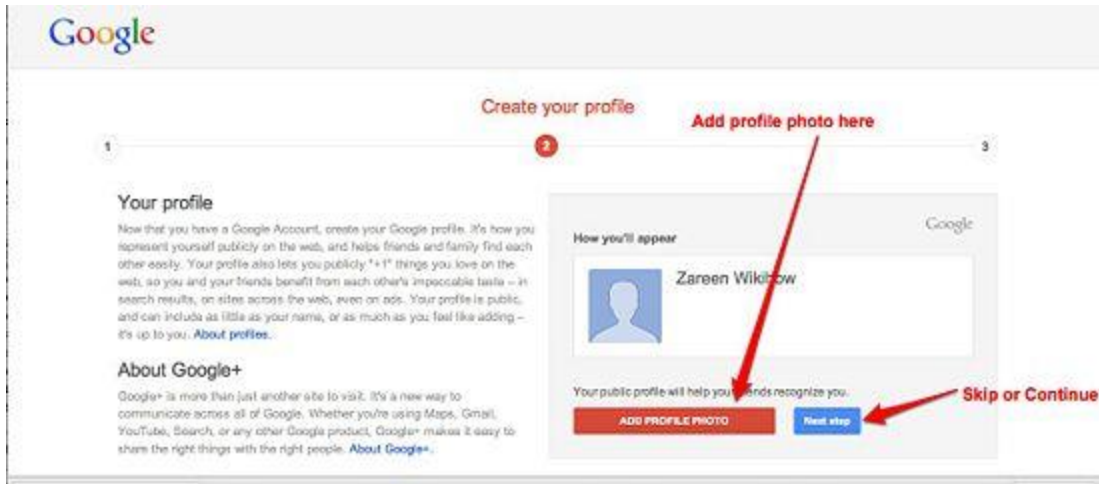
Google

Create your profile

Add profile photo here

1

2

3

Your profile

Now that you have a Google Account, create your Google profile. It's how you represent yourself publicly on the web, and helps friends and family find each other easily. Your profile also lets you publicly "+1" things you love on the web, so you and your friends benefit from each other's impeccable taste – in search results, on sites across the web, even on ads. Your profile is public, and can include as little as your name, or as much as you feel like adding – it's up to you. About profiles.

About Google+

Google+ is more than just another site to visit. It's a new way to communicate across all of Google. Whether you're using Maps, Gmail, YouTube, Search, or any other Google product, Google+ makes it easy to share the right things with the right people. About Google+.

Google

How you'll appear

Zareen Wiki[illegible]w

Your public profile will help yo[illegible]ends recognize you.

ADD PROFILE PHOTO

Next step

Skip or Continue